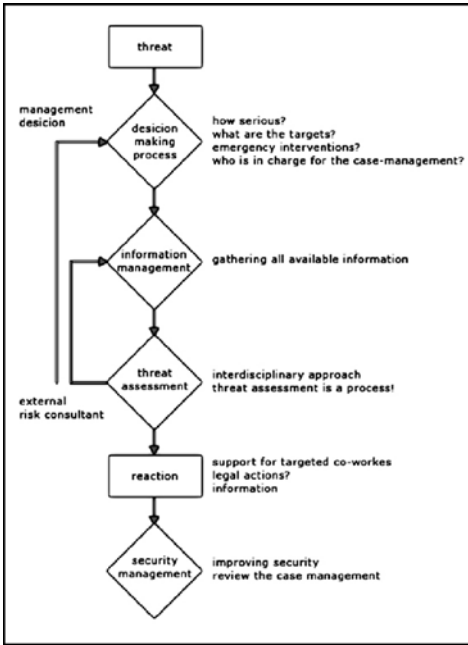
threat

management desicion

desicion making process

how serious?
what are the targets?
emergency interventions?
who is in charge for the case-management?

information management

gathering all available information

threat assessment

interdisciplinary approach
threat assessment is a process!

external risk consultant

reaction

support for targeted co-workes
legal actions?
information

security management

improving security
review the case management